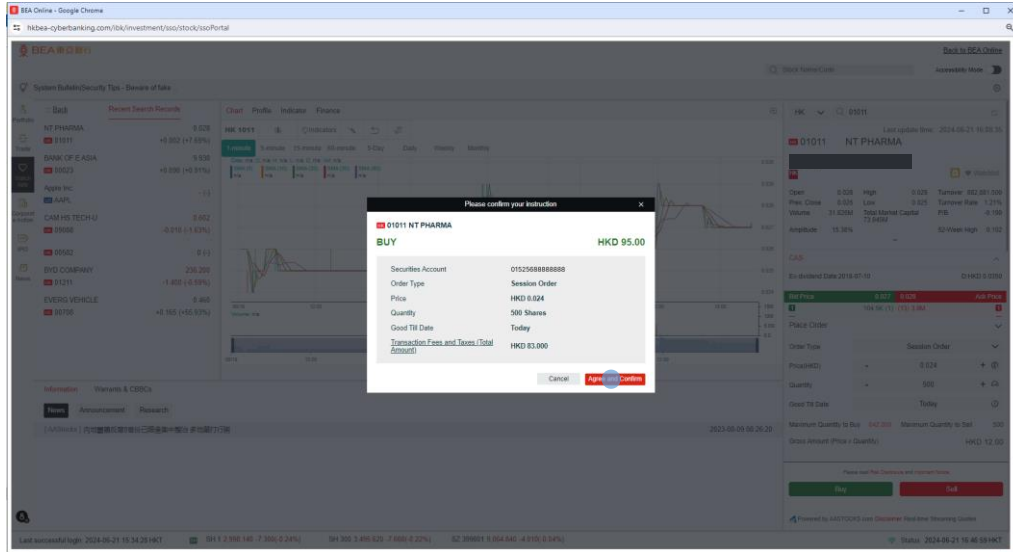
BEA Online - Google Chrome

hkbea-cyberbanking.com/ibk/investment/sso/stock/ssoPortal

BEA 東亞銀行

Back to BEA Online

Stock Name/Code

Accessibility Mode

System Bulletin/Security Tips - Beware of fake

Back

Recent Search Records

NT PHARMA 0.028
01011 +0.002 (+7.69%)

BANK OF E ASIA 9.930
00023 +0.090 (+0.91%)

Apple Inc.
AAPL

CAM HS TECH-U 8.662
09088 -0.016 (-1.63%)

00582

BYD COMPANY 230.200
01211 -1.400 (-0.59%)

EVERG VEHICLE 0.468
00708 +0.165 (+58.93%)

Chart Profile Indicator Finance

HK 01011

Indicators

1-minute 5-minute 15-minute 30-minute 5-Day Daily Weekly Monthly

Information Warrants & CBBCs

News Announcement Research

HK 01011

Last update time: 2024-06-21 16:08:35

01011 NT PHARMA

Watchlist

Open 0.026 High 0.029 Turnover 882,881.000
Prev. Close 0.026 Low 0.025 Turnover Rate 1.23%
Volume 31.825M Total Market Capital 73.649M P/E -0.198
Amplitude 15.38% 52-Week High 0.102

CAS

Ex-dividend Date 2016-07-10 0 HKD 0.0100

Bid Price 0.027 0.028 Ask Price

Place Order

Order Type Session Order

Price(HKD) 0.024

Quantity 500

Good Till Date Today

Maximum Quantity to Buy Maximum Quantity to Sell 500

Gross Amount (Price x Quantity) HKD 12.00

Buy Sell

Please confirm your instruction

01011 NT PHARMA

BUY HKD 95.00

| Securities Account | 01525688888888 |
|---|---|
| Order Type | Session Order |
| Price | HKD 0.024 |
| Quantity | 500 Shares |
| Good Till Date | Today |
| Transaction Fees and Taxes (Total Amount) | HKD 83.000 |

Cancel Agree and Confirm

Last successful login: 2024-06-21 15:34:39 HKT

Status: 2024-06-21 16:46:59 HKT